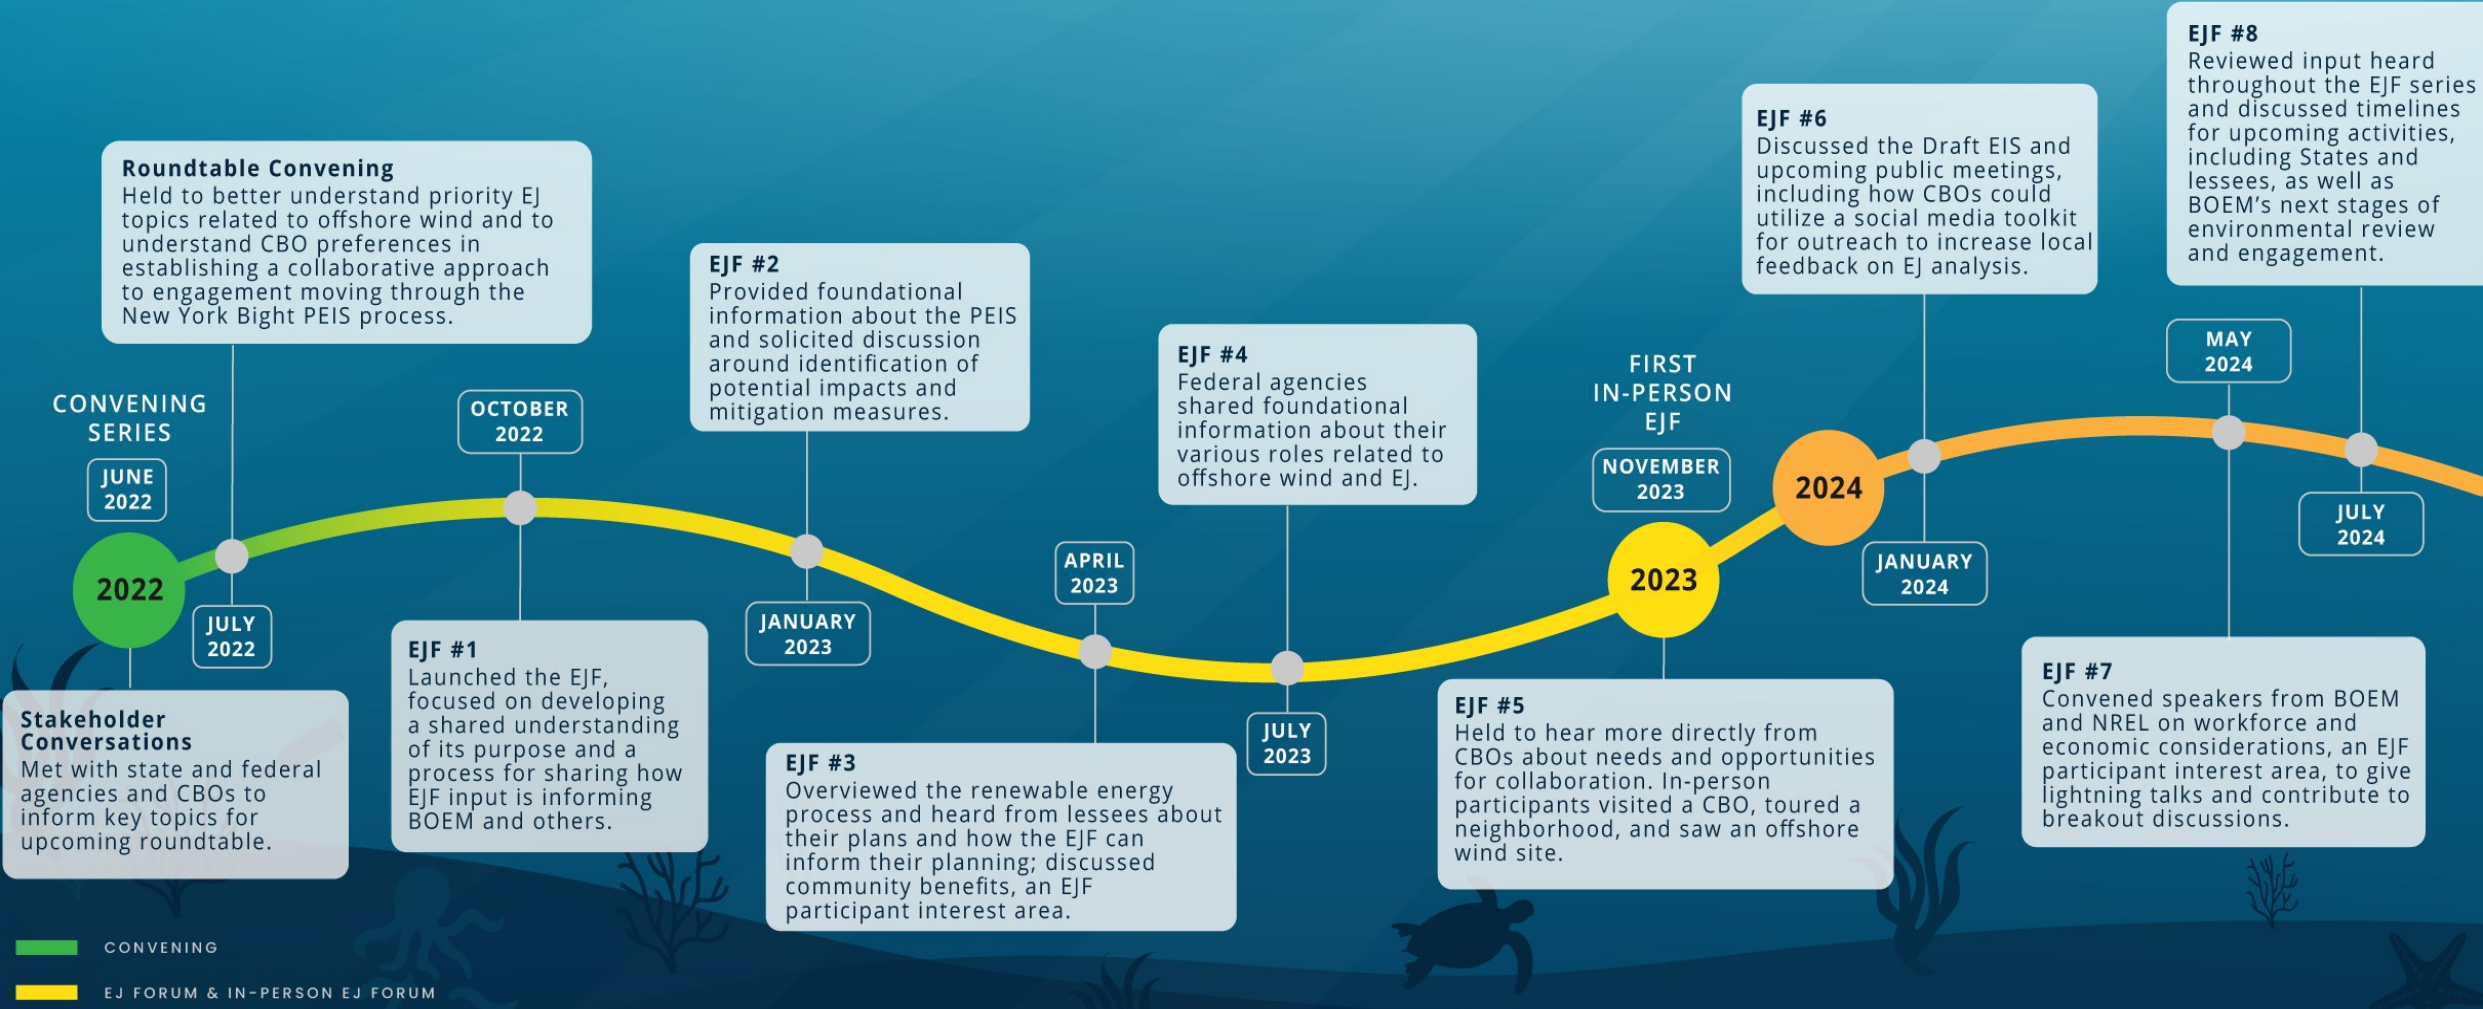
CONVENING SERIES

JUNE 2022

2022

Stakeholder Conversations
Met with state and federal agencies and CBOs to inform key topics for upcoming roundtable.

JULY 2022

Roundtable Convening
Held to better understand priority EJ topics related to offshore wind and to understand CBO preferences in establishing a collaborative approach to engagement moving through the New York Bight PEIS process.

OCTOBER 2022

EJF #1
Launched the EJF, focused on developing a shared understanding of its purpose and a process for sharing how EJF input is informing BOEM and others.

EJF #2
Provided foundational information about the PEIS and solicited discussion around identification of potential impacts and mitigation measures.

JANUARY 2023

EJF #3
Overviewed the renewable energy process and heard from lessees about their plans and how the EJF can inform their planning; discussed community benefits, an EJF participant interest area.

APRIL 2023

EJF #4
Federal agencies shared foundational information about their various roles related to offshore wind and EJ.

JULY 2023

FIRST IN-PERSON EJF

NOVEMBER 2023

2023

EJF #5
Held to hear more directly from CBOs about needs and opportunities for collaboration. In-person participants visited a CBO, toured a neighborhood, and saw an offshore wind site.

2024

EJF #6
Discussed the Draft EIS and upcoming public meetings, including how CBOs could utilize a social media toolkit for outreach to increase local feedback on EJ analysis.

JANUARY 2024

MAY 2024

EJF #7
Convened speakers from BOEM and NREL on workforce and economic considerations, an EJF participant interest area, to give lightning talks and contribute to breakout discussions.

EJF #8
Reviewed input heard throughout the EJF series and discussed timelines for upcoming activities, including States and lessees, as well as BOEM's next stages of environmental review and engagement.

JULY 2024

CONVENING

EJ FORUM & IN-PERSON EJ FORUM